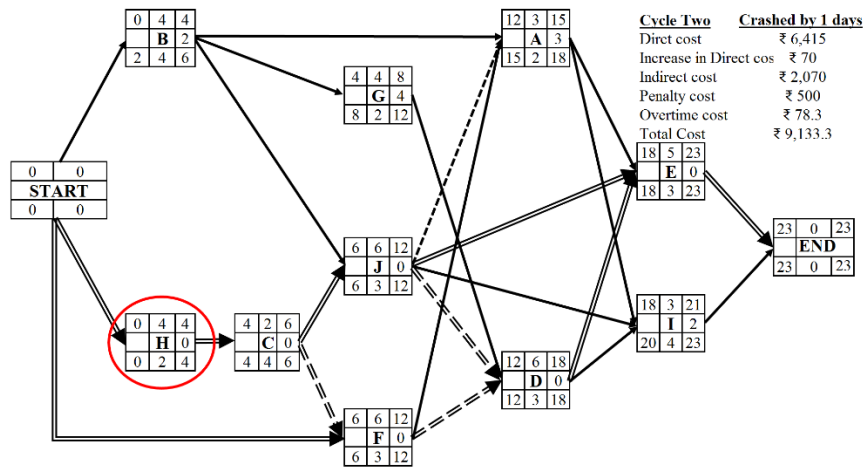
| Cycle Two | Crashed by 1 days |
|---|---|
| Direct cost | ₹ 6,415 |
| Increase in Direct cos | ₹ 70 |
| Indirect cost | ₹ 2,070 |
| Penalty cost | ₹ 500 |
| Overtime cost | ₹ 78.3 |
| Total Cost | ₹ 9,133.3 |

0 0
START
0 0

0 4 4
B 2
2 4 6

4 4 8
G 4
8 2 12

12 3 15
A 3
15 2 18

18 5 23
E 0
18 3 23

23 0 23
END
23 0 23

6 6 12
J 0
6 3 12

18 3 21
I 2
20 4 23

0 4 4
H 0
0 2 4

4 2 6
C 0
4 4 6

12 6 18
D 0
12 3 18

6 6 12
F 0
6 3 12